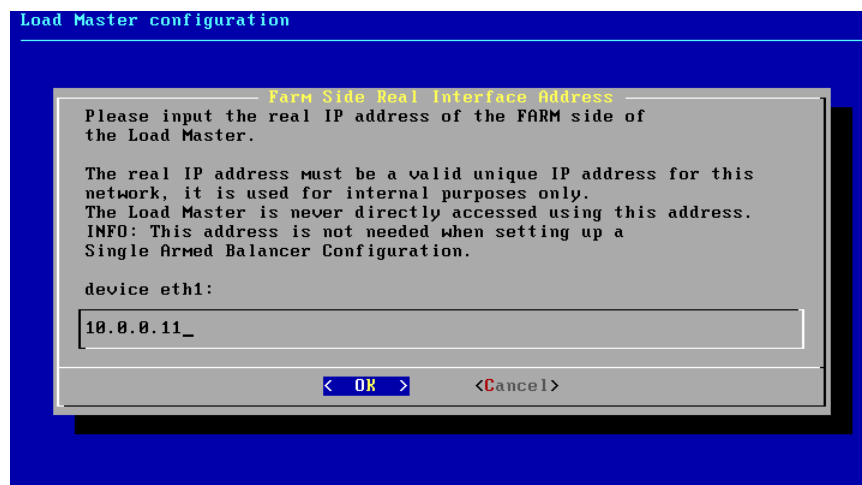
Load Master configuration

Farm Side Real Interface Address

Please input the real IP address of the FARM side of the Load Master.

The real IP address must be a valid unique IP address for this network, it is used for internal purposes only.
The Load Master is never directly accessed using this address.
INFO: This address is not needed when setting up a Single Armed Balancer Configuration.

device eth1:

10.0.0.11_

< OK > <Cancel>